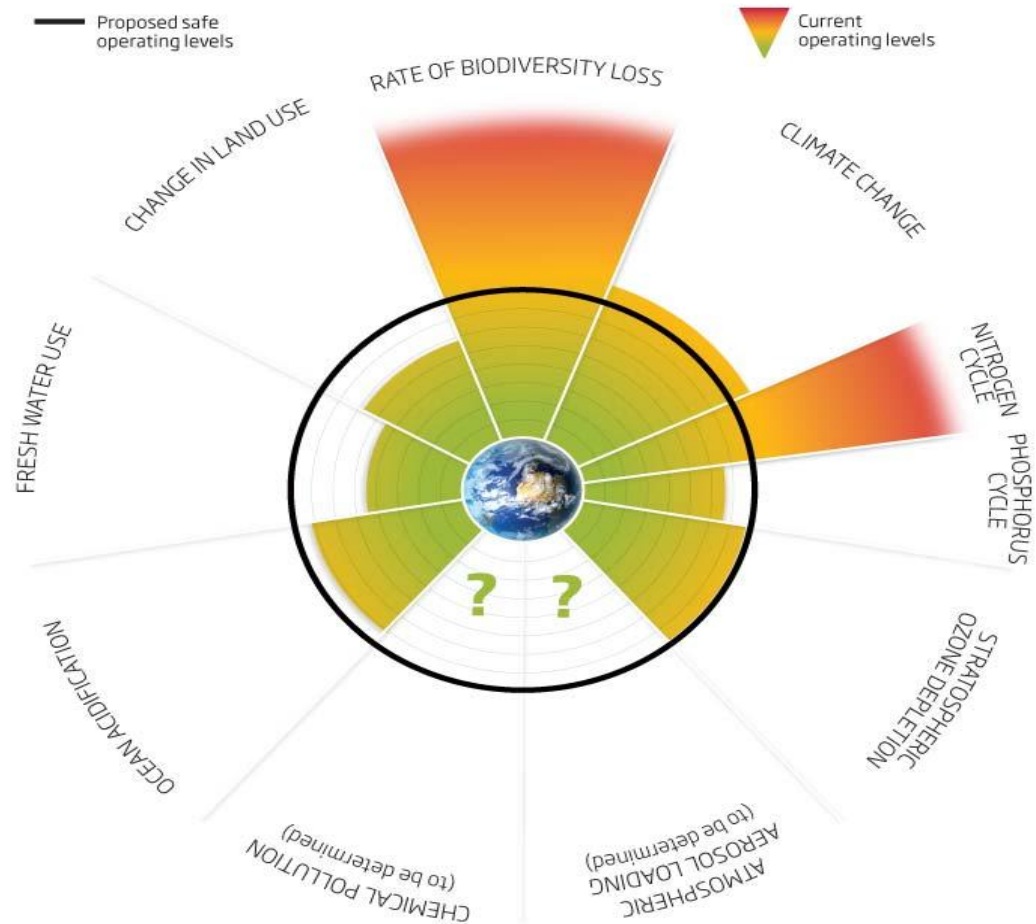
Proposed safe operating levels

Current operating levels

RATE OF BIODIVERSITY LOSS

CLIMATE CHANGE

NITROGEN CYCLE

PHOSPHORUS CYCLE

STRATOSPHERIC OZONE DEPLETION

ATMOSPHERIC AEROSOL LOADING (to be determined)

CHEMICAL POLLUTION (to be determined)

OCEAN ACIDIFICATION

FRESH WATER USE

CHANGE IN LAND USE

?

?